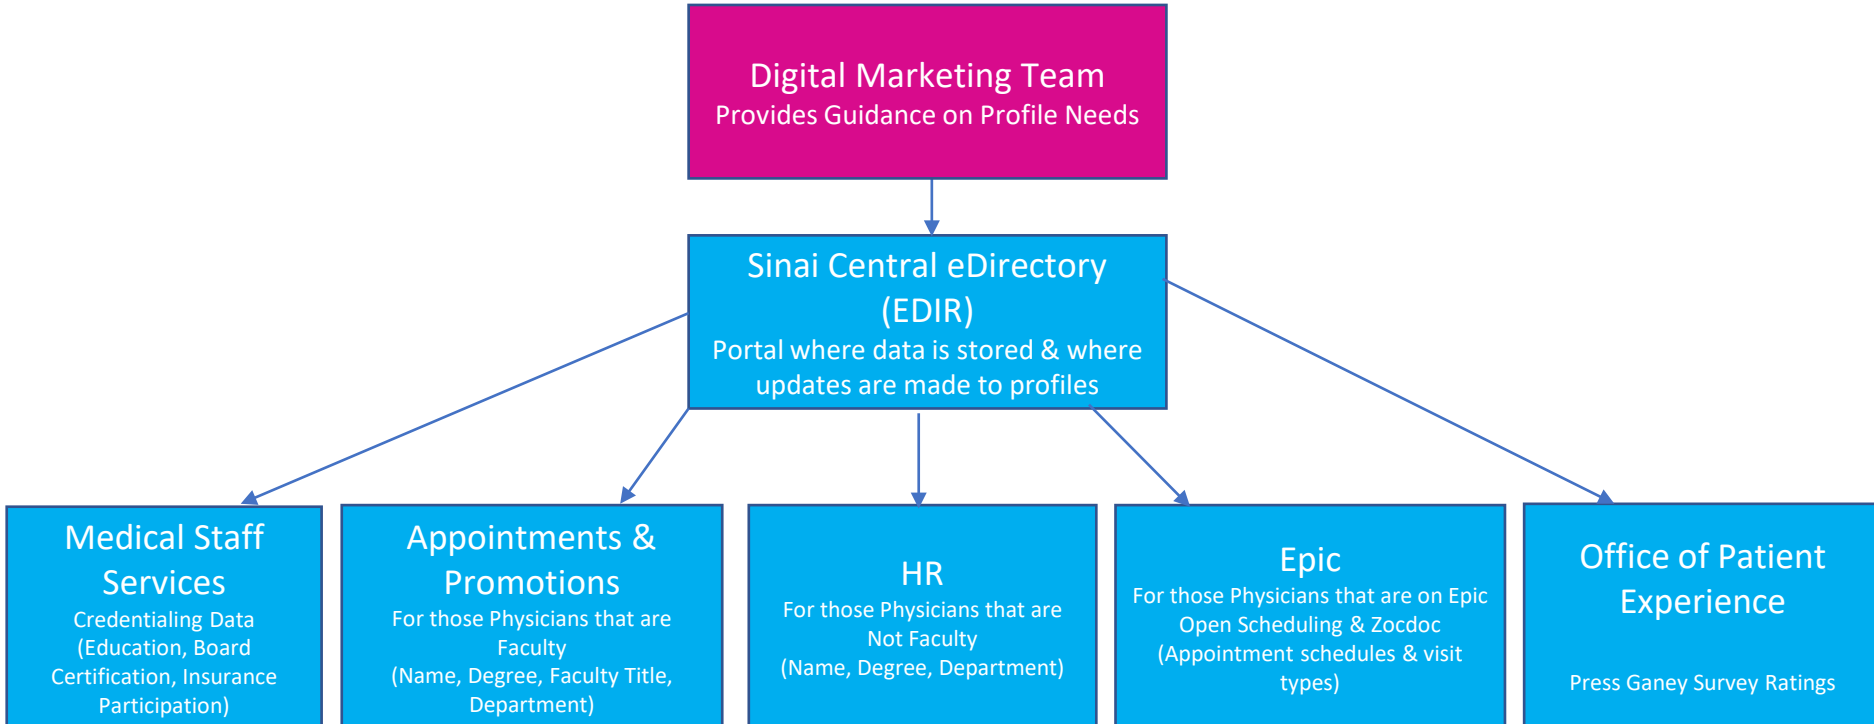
Digital Marketing Team
Provides Guidance on Profile Needs

Sinai Central eDirectory (EDIR)
Portal where data is stored & where updates are made to profiles

Medical Staff Services
Credentialing Data (Education, Board Certification, Insurance Participation)

Appointments & Promotions
For those Physicians that are Faculty
(Name, Degree, Faculty Title, Department)

HR
For those Physicians that are Not Faculty
(Name, Degree, Department)

Epic
For those Physicians that are on Epic Open Scheduling & Zocdoc
(Appointment schedules & visit types)

Office of Patient Experience

Press Ganey Survey Ratings